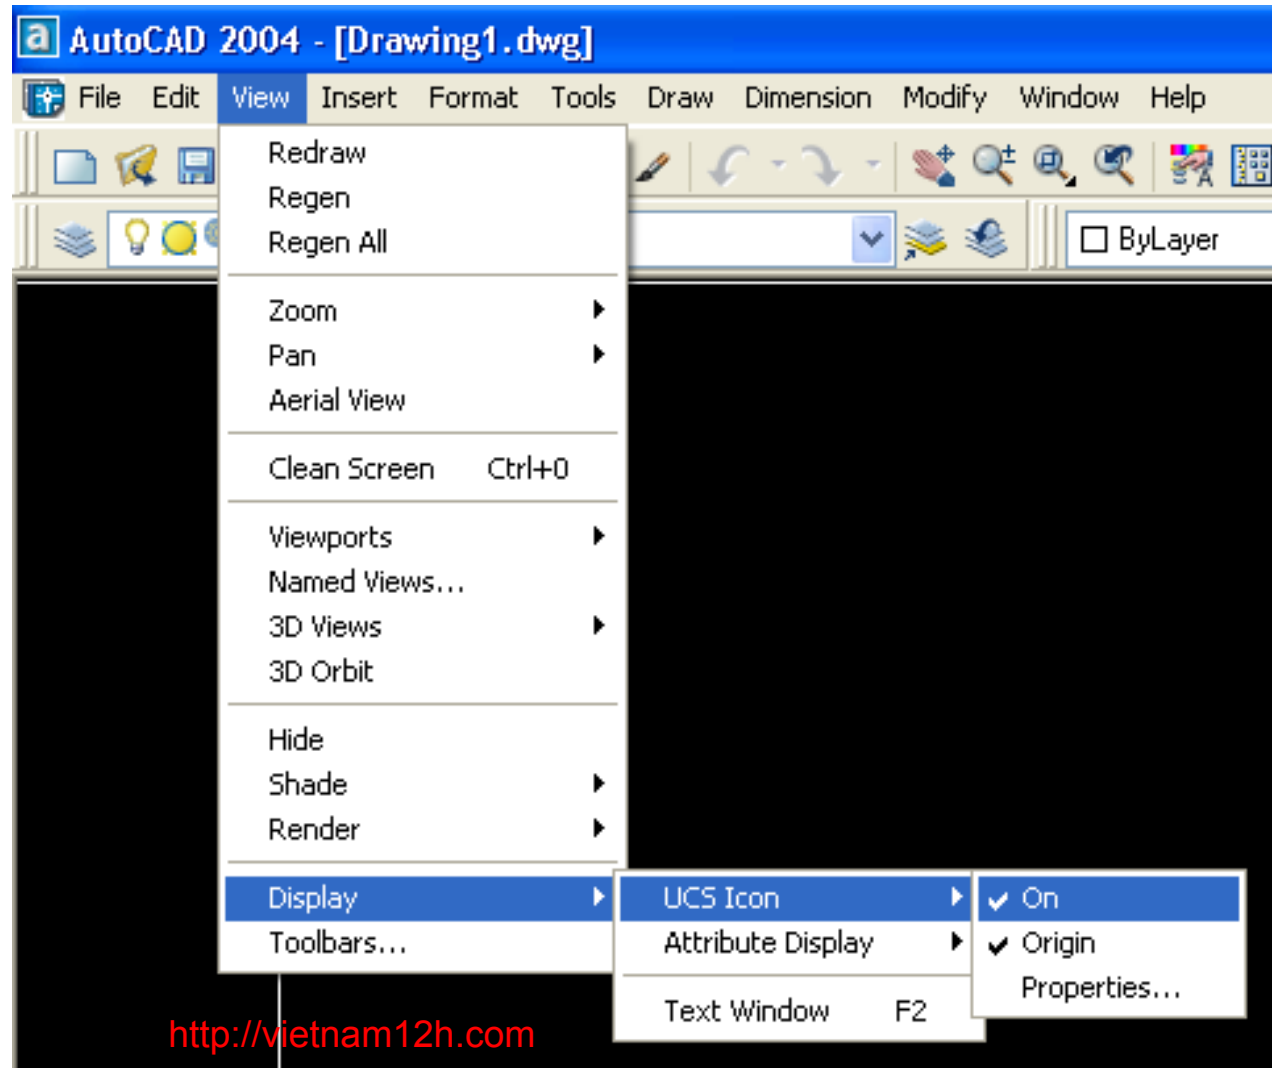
AutoCAD 2004 - [Drawing1.dwg]

File Edit View Insert Format Tools Draw Dimension Modify Window Help

ByLayer

Redraw
Regen
Regen All

Zoom
Pan
Aerial View

Clean Screen Ctrl+0

Viewports
Named Views...
3D Views
3D Orbit

Hide
Shade
Render

Display
Toolbars...

UCS Icon
Attribute Display

Text Window F2

On
Origin
Properties...

http://vietnam12h.com